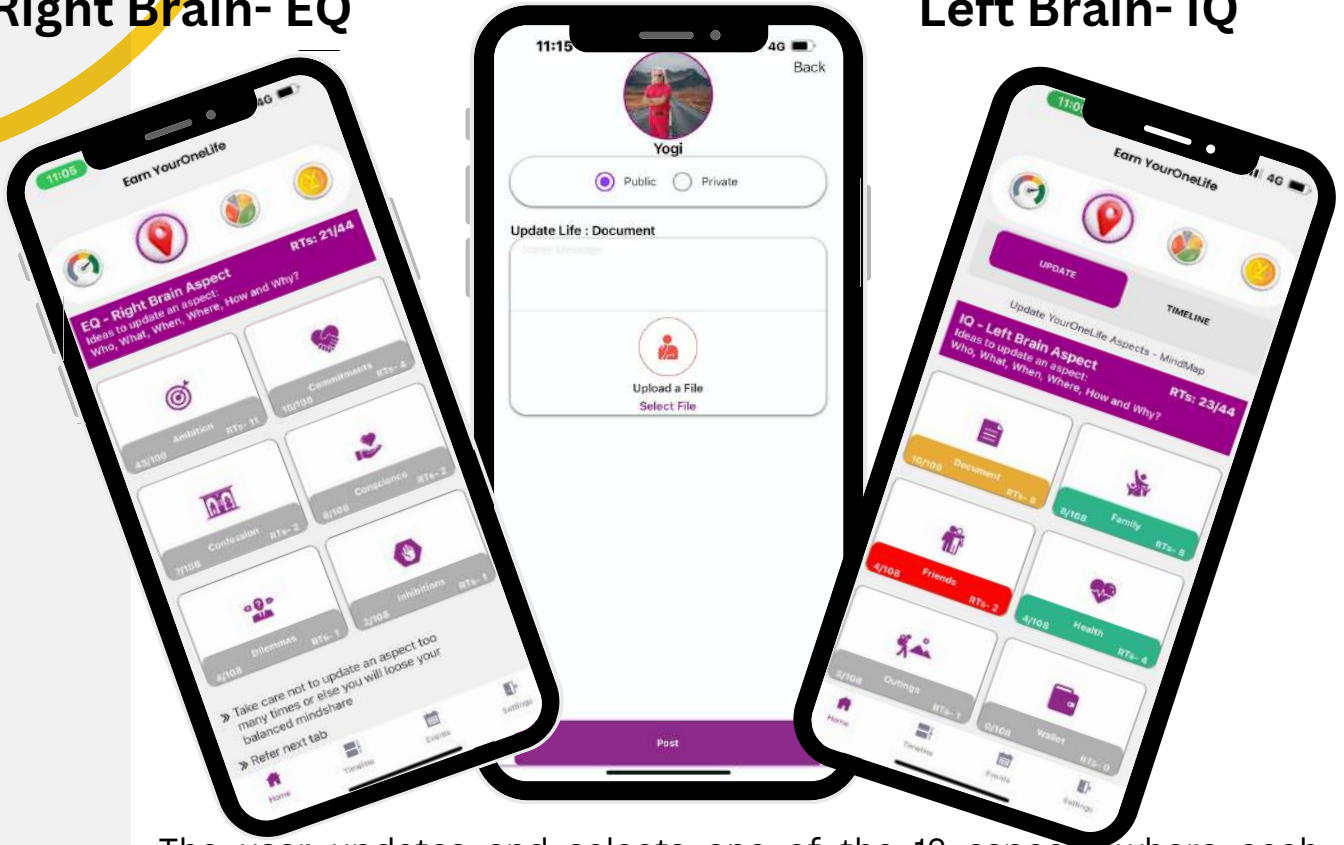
Right Brain- EQ

Left Brain- IQ

11:05
Earn YourOneLife
RTs: 21/44
EQ - Right Brain Aspect
Ideas to update an aspect:
Who, What, When, Where, How and Why?
Ambition 43/108 RTs- 11
Commitments 15/108 RTs- 4
Confession 7/108 RTs- 2
Conscience 8/108 RTs- 2
Dilemmas 4/108 RTs- 1
Inhibitions 2/108 RTs- 1
» Take care not to update an aspect too many times or else you will loose your balanced mindshare
» Refer next tab
Home Timeline Events Settings

11:15
4G
Back
Yogi
Public Private
Update Life : Document
Enter Message
Upload a File
Select File
Post

11:0
4G
Earn YourOneLife
UPDATE
TIMELINE
Update YourOneLife Aspects - MindMap
IQ - Left Brain Aspect
Ideas to update an aspect:
Who, What, When, Where, How and Why?
RTs: 23/44
Document 10/108 RTs- 8
Family 8/108 RTs- 8
Friends 4/108 RTs- 2
Health 4/108 RTs- 4
Outings 3/108 RTs- 1
Wallet 0/108 RTs- 0
Home Timeline Events Settings

The user updates and selects one of the 12 aspec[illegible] where each